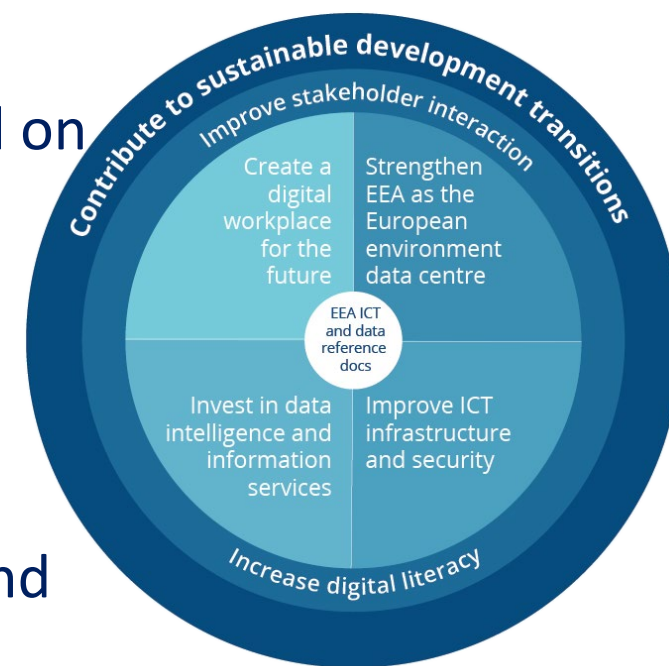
l on

nd

Contribute to sustainable development transitions

Improve stakeholder interaction

Create a digital workplace for the future

Strengthen EEA as the European environment data centre

EEA ICT and data reference docs

Invest in data intelligence and information services

Improve ICT infrastructure and security

Increase digital literacy